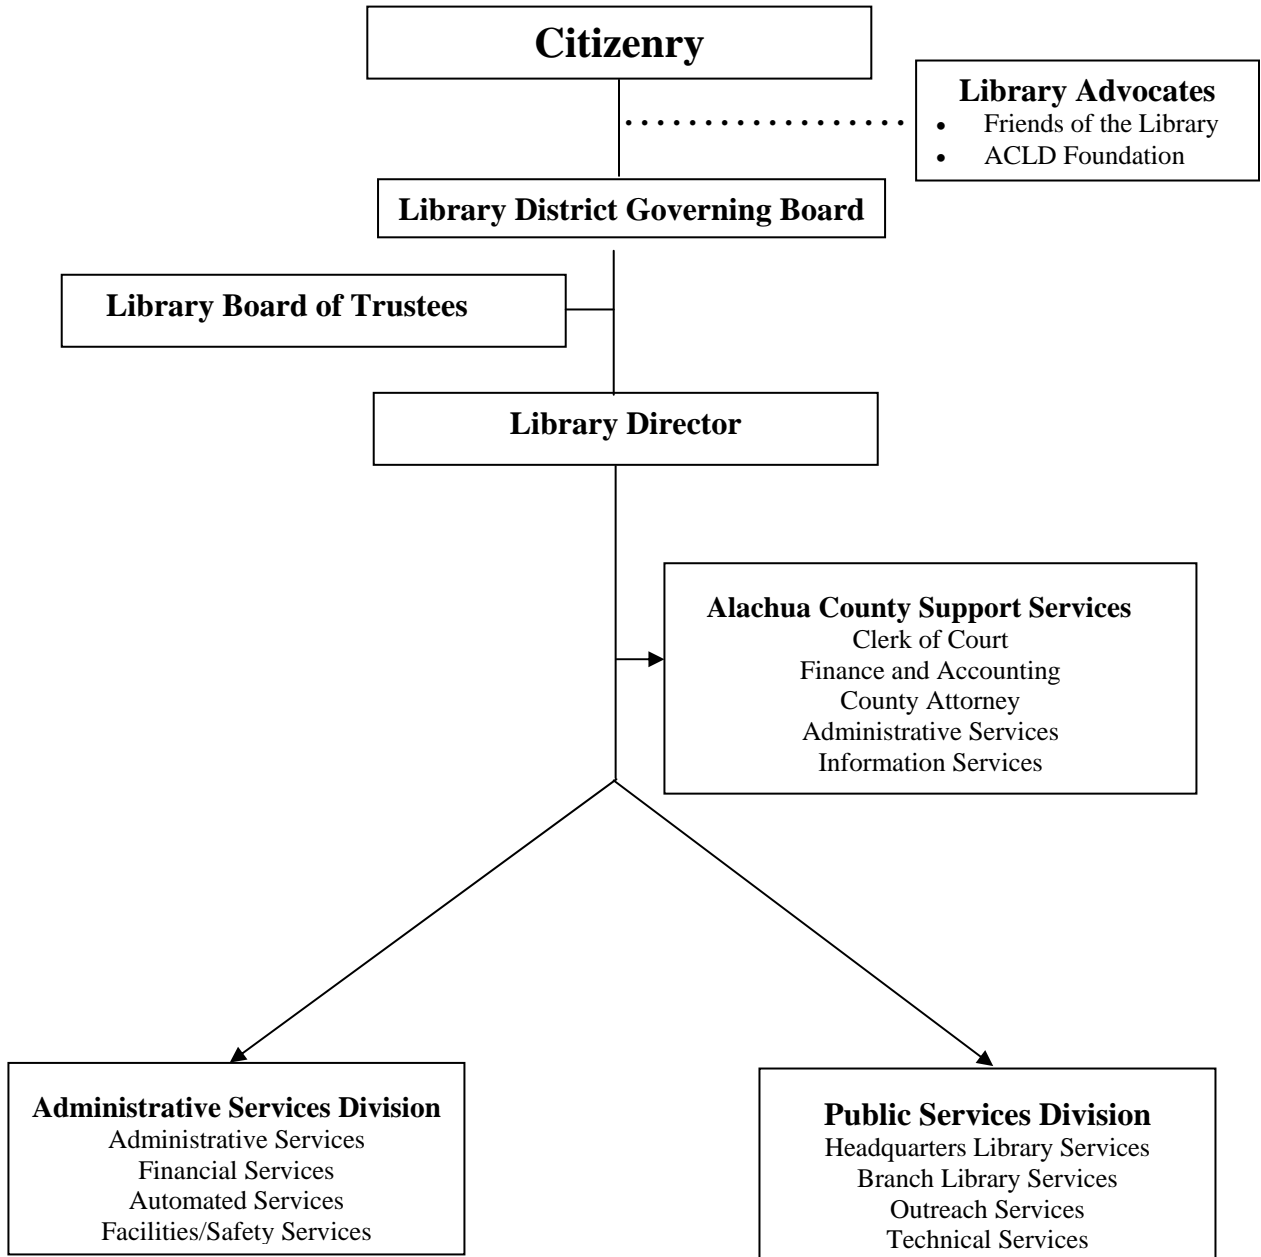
Citizenry

Library Advocates
- Friends of the Library
- ACLD Foundation

Library District Governing Board

Library Board of Trustees

Library Director

Alachua County Support Services
Clerk of Court
Finance and Accounting
County Attorney
Administrative Services
Information Services

Administrative Services Division
Administrative Services
Financial Services
Automated Services
Facilities/Safety Services

Public Services Division
Headquarters Library Services
Branch Library Services
Outreach Services
Technical Services